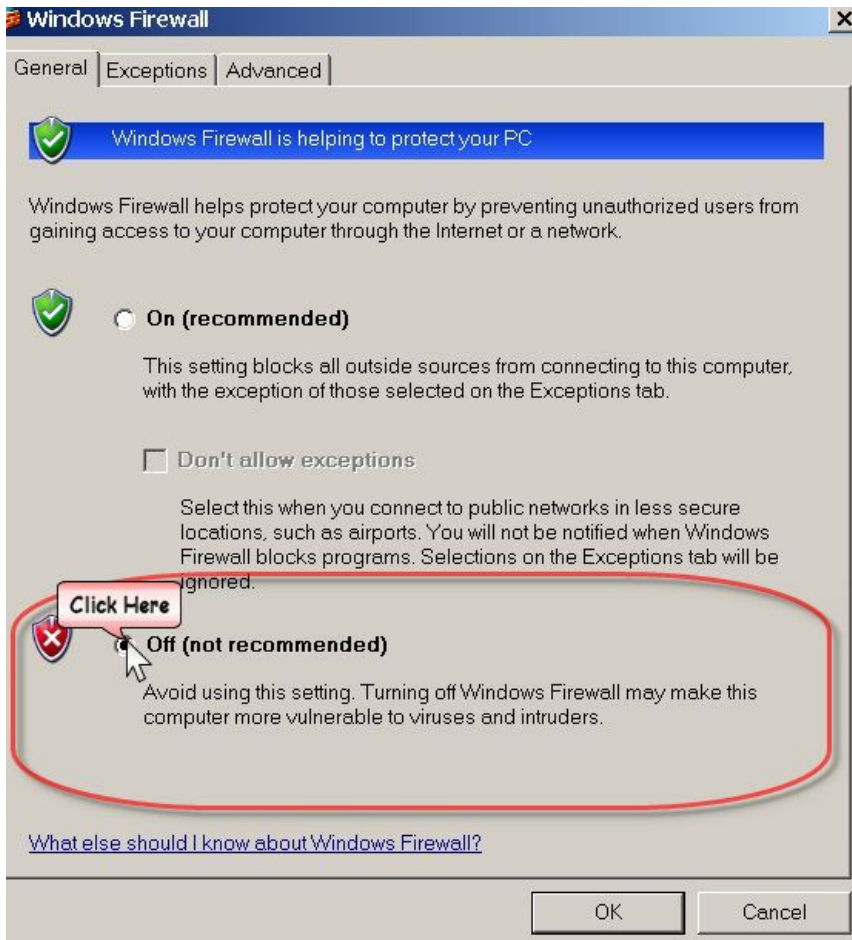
Windows Firewall

General | Exceptions | Advanced

Windows Firewall is helping to protect your PC

Windows Firewall helps protect your computer by preventing unauthorized users from gaining access to your computer through the Internet or a network.

On (recommended)

This setting blocks all outside sources from connecting to this computer, with the exception of those selected on the Exceptions tab.

Don't allow exceptions

Select this when you connect to public networks in less secure locations, such as airports. You will not be notified when Windows Firewall blocks programs. Selections on the Exceptions tab will be ignored.

Click Here

Off (not recommended)

Avoid using this setting. Turning off Windows Firewall may make this computer more vulnerable to viruses and intruders.

What else should I know about Windows Firewall?

OK

Cancel